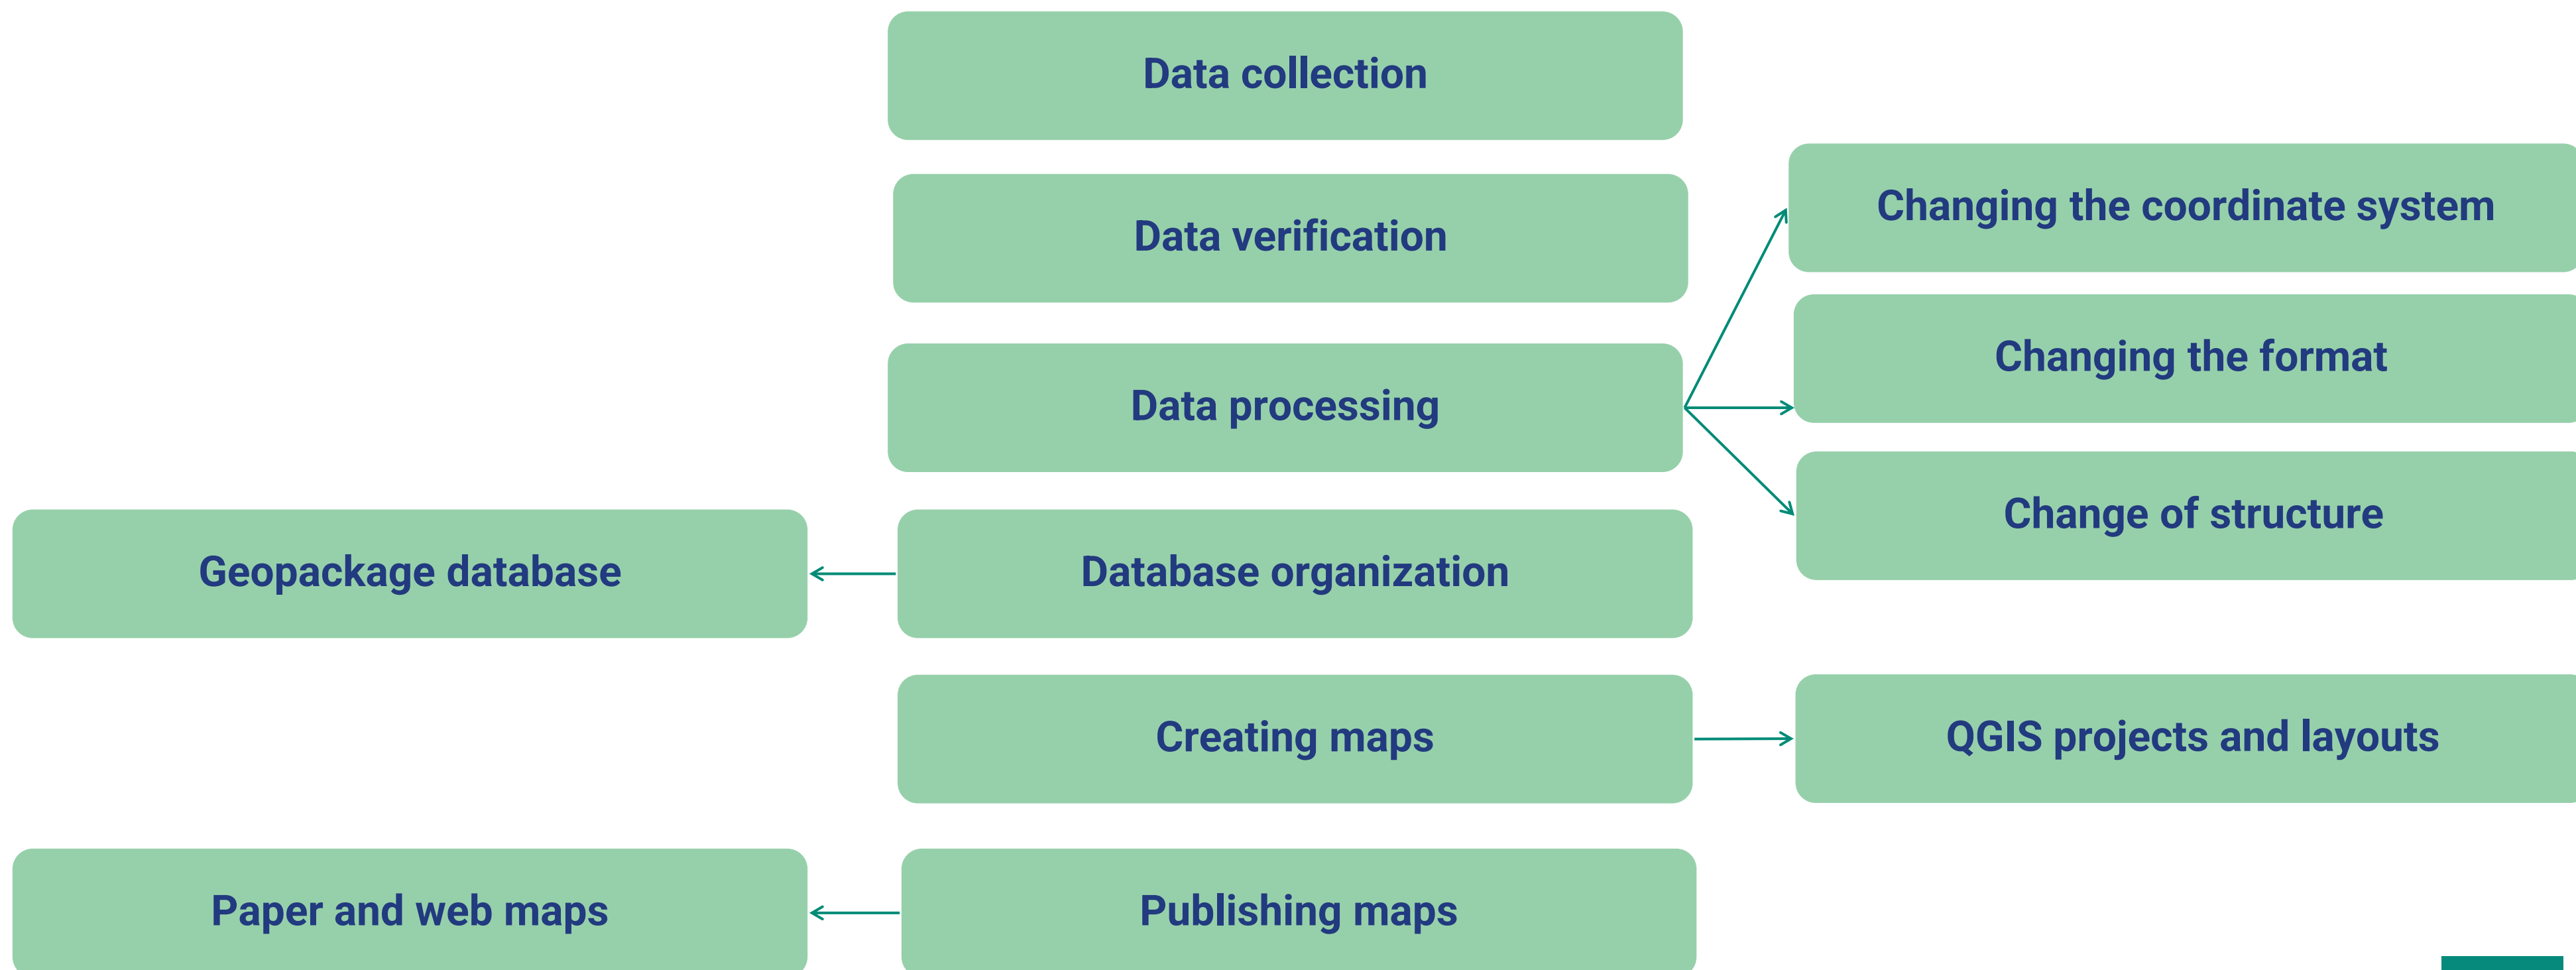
Data collection

Data verification

Data processing

Changing the coordinate system

Changing the format

Change of structure

Geopackage database

Database organization

Creating maps

QGIS projects and layouts

Paper and web maps

Publishing maps